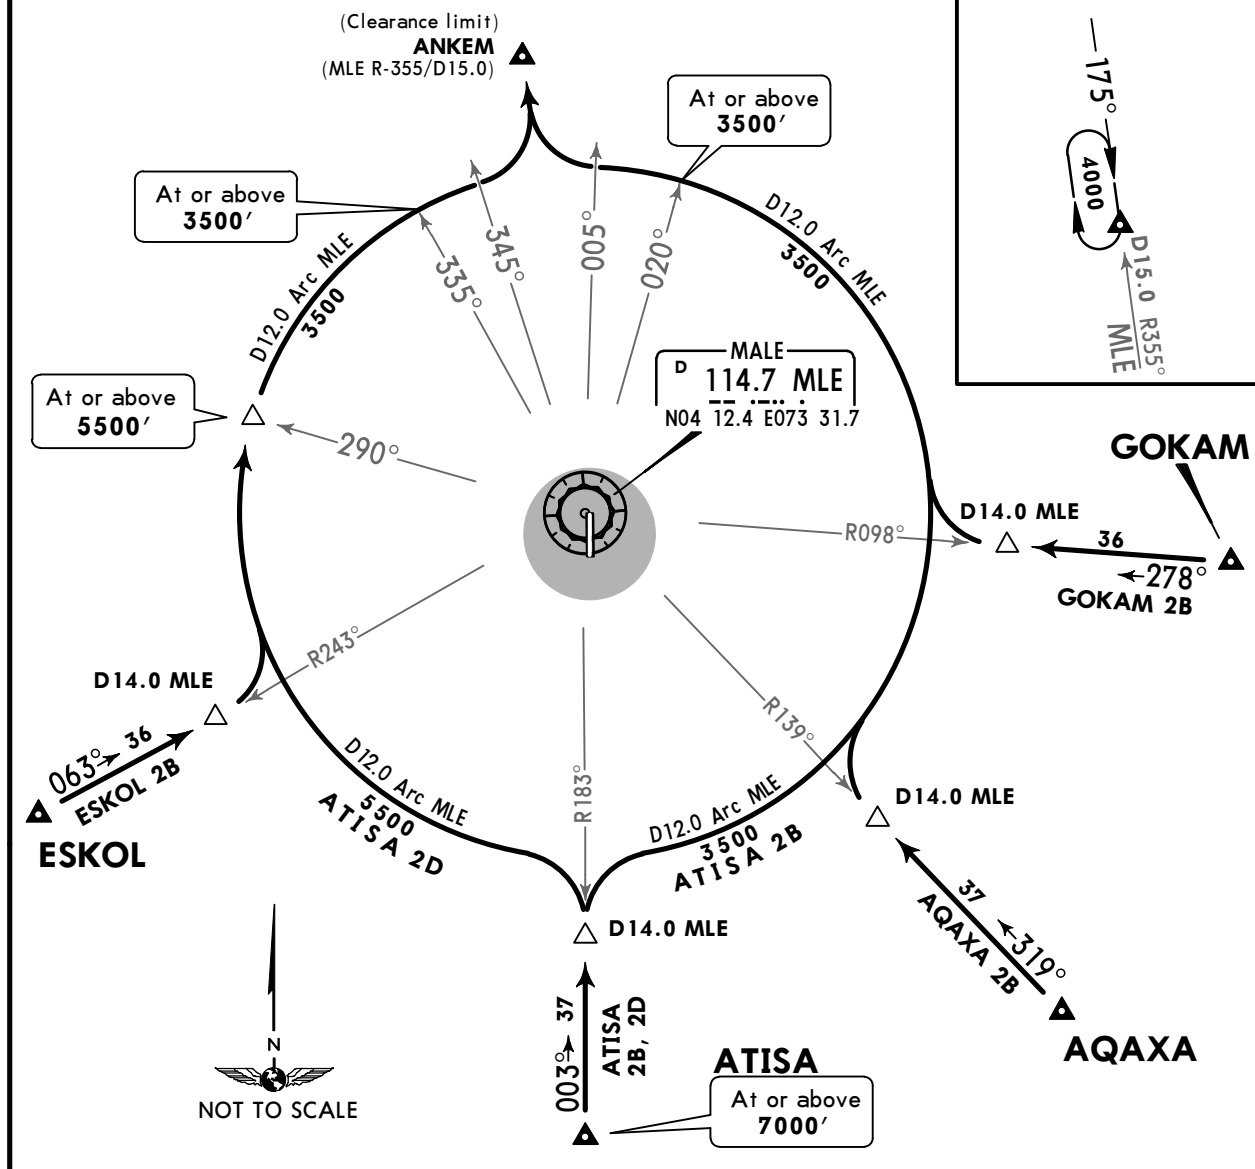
(Clearance limit)
ANKEM
(MLE R-355/D15.0)

At or above
3500′

At or above
3500′

175°
4000
D15.0 R355°
MLE

D12.0 Arc MLE
3500

D12.0 Arc MLE
3500

335°
345°
005°
020°

At or above
5500′

D
MALE
114.7 MLE
N04 12.4 E073 31.7

290°

GOKAM
D14.0 MLE
R098°
36
278°
GOKAM 2B

R243°
D14.0 MLE
063° 36
ESKOL 2B
ESKOL

R139°
D14.0 MLE

D12.0 Arc MLE
5500
ATISA 2D

R183°

D12.0 Arc MLE
3500
ATISA 2B

D14.0 MLE

37
AQAXA 2B
319°
AQAXA

003° 37
ATISA
2B, 2D
ATISA

At or above
7000′

N
NOT TO SCALE